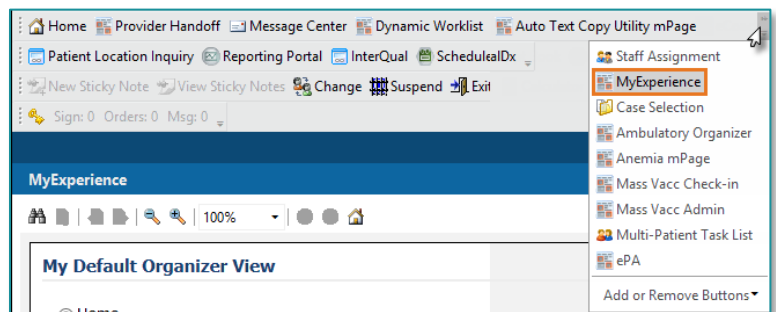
Home Provider Handoff Message Center Dynamic Worklist Auto Text Copy Utility mPage

Patient Location Inquiry Reporting Portal InterQual SchedulealDx

New Sticky Note View Sticky Notes Change Suspend Exit

Sign: 0 Orders: 0 Msg: 0

MyExperience

100%

My Default Organizer View

Home

Staff Assignment
MyExperience
Case Selection
Ambulatory Organizer
Anemia mPage
Mass Vacc Check-in
Mass Vacc Admin
Multi-Patient Task List
ePA
Add or Remove Buttons